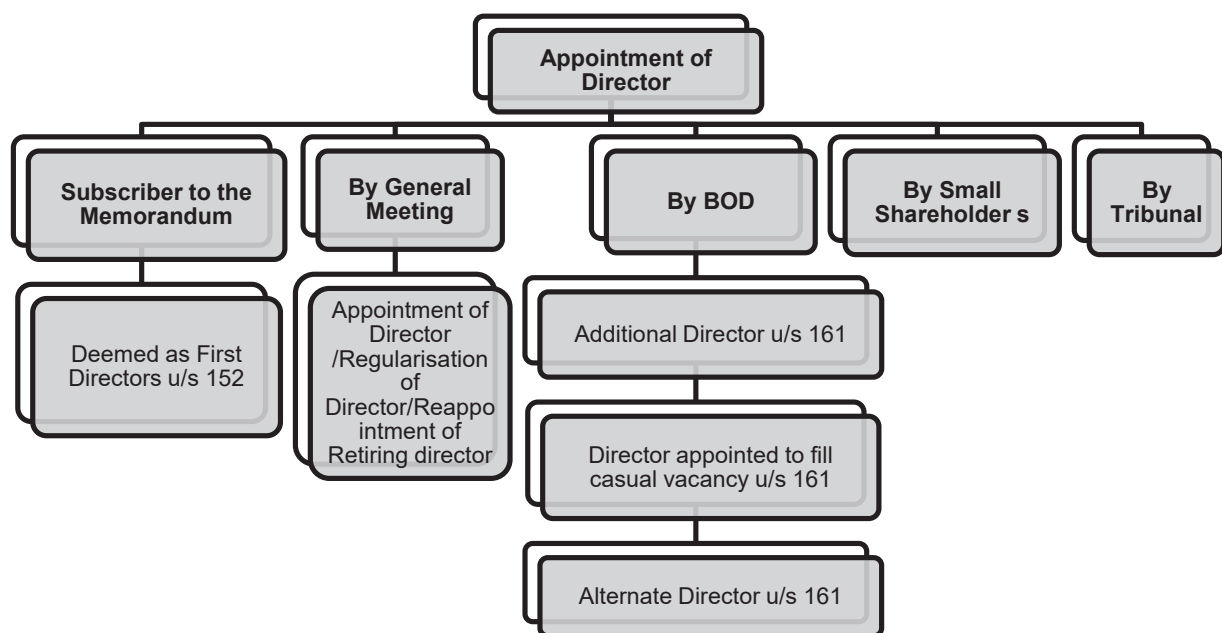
Appointment of Director

Subscriber to the Memorandum

By General Meeting

By BOD

By Small Shareholder s

By Tribunal

Deemed as First Directors u/s 152

Appointment of Director /Regularisation of Director/Reappointment of Retiring director

Additional Director u/s 161

Director appointed to fill casual vacancy u/s 161

Alternate Director u/s 161